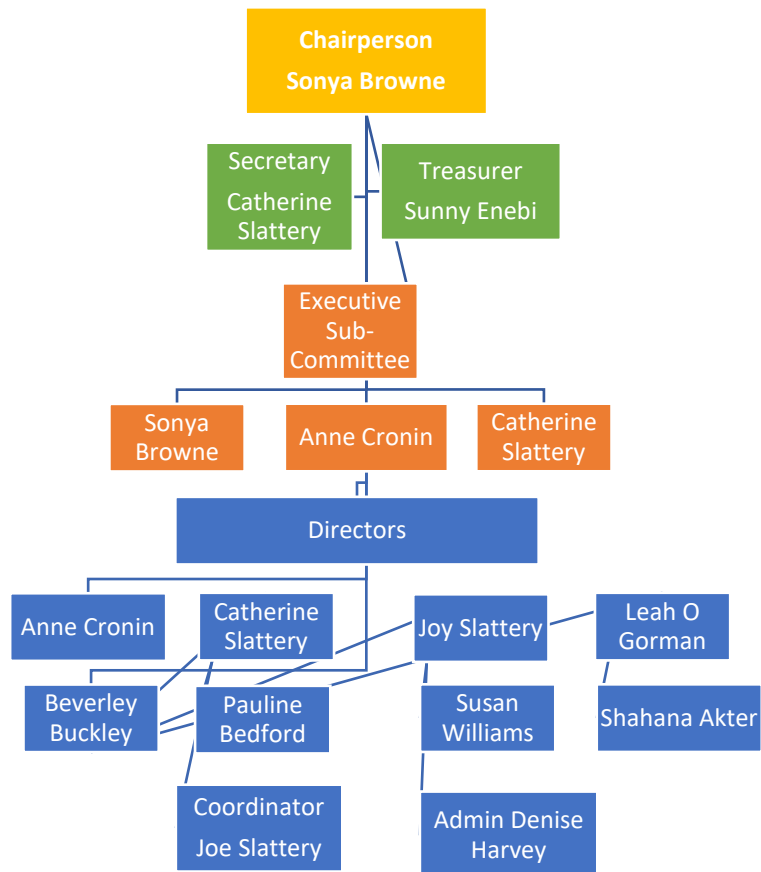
Chairperson
Sonya Browne

Secretary
Catherine Slattery

Treasurer
Sunny Enebi

Executive Sub-Committee

Sonya Browne

Anne Cronin

Catherine Slattery

Directors

Anne Cronin

Catherine Slattery

Joy Slattery

Leah O Gorman

Beverley Buckley

Pauline Bedford

Susan Williams

Shahana Akter

Coordinator
Joe Slattery

Admin Denise Harvey